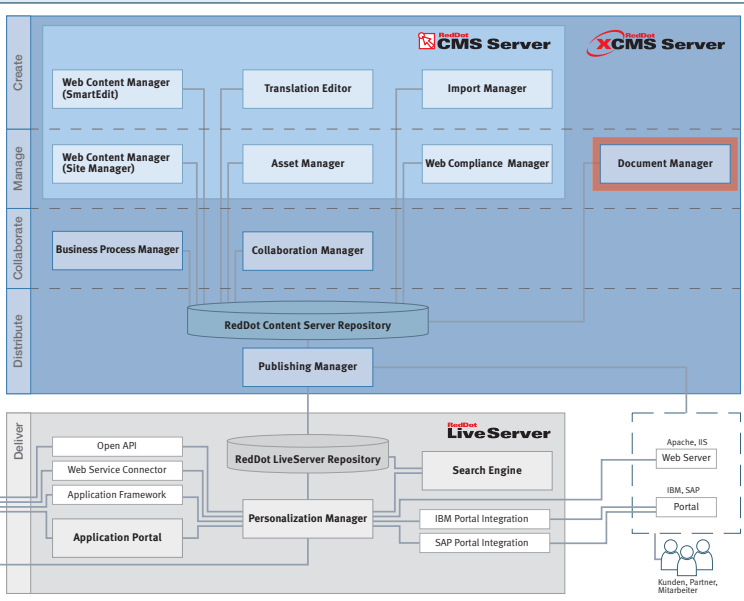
Create

Manage

Collaborate

Distribute

Deliver

RedDot CMS Server

RedDot XCMS Server

Web Content Manager (SmartEdit)

Translation Editor

Import Manager

Web Content Manager (Site Manager)

Asset Manager

Web Compliance Manager

Document Manager

Business Process Manager

Collaboration Manager

RedDot Content Server Repository

Publishing Manager

RedDot LiveServer

Open API

Web Service Connector

Application Framework

Application Portal

RedDot LiveServer Repository

Search Engine

Personalization Manager

IBM Portal Integration

SAP Portal Integration

Apache, IIS

Web Server

IBM, SAP

Portal

Kunden, Partner, Mitarbeiter